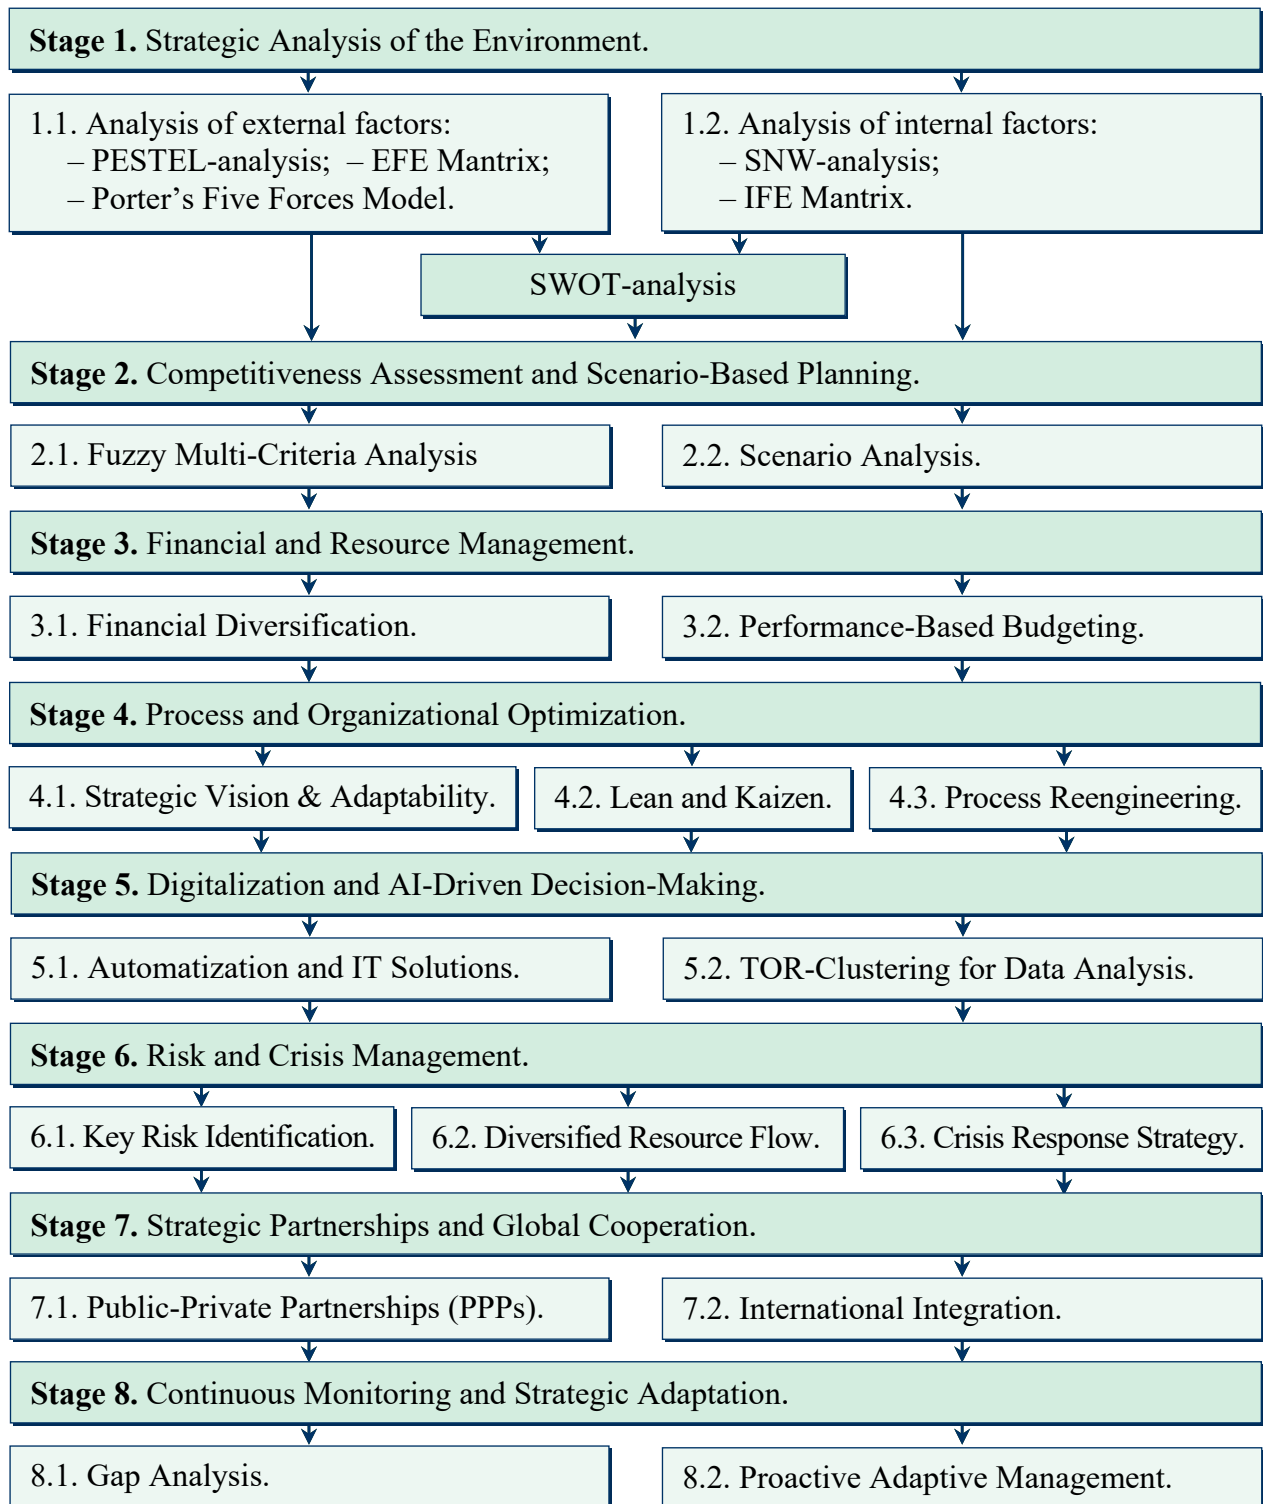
**Stage 1.** Strategic Analysis of the Environment.

1.1. Analysis of external factors:
– PESTEL-analysis; – EFE Mantrix;
– Porter’s Five Forces Model.

1.2. Analysis of internal factors:
– SNW-analysis;
– IFE Mantrix.

SWOT-analysis

**Stage 2.** Competitiveness Assessment and Scenario-Based Planning.

2.1. Fuzzy Multi-Criteria Analysis

2.2. Scenario Analysis.

**Stage 3.** Financial and Resource Management.

3.1. Financial Diversification.

3.2. Performance-Based Budgeting.

**Stage 4.** Process and Organizational Optimization.

4.1. Strategic Vision & Adaptability.

4.2. Lean and Kaizen.

4.3. Process Reengineering.

**Stage 5.** Digitalization and AI-Driven Decision-Making.

5.1. Automatization and IT Solutions.

5.2. TOR-Clustering for Data Analysis.

**Stage 6.** Risk and Crisis Management.

6.1. Key Risk Identification.

6.2. Diversified Resource Flow.

6.3. Crisis Response Strategy.

**Stage 7.** Strategic Partnerships and Global Cooperation.

7.1. Public-Private Partnerships (PPPs).

7.2. International Integration.

**Stage 8.** Continuous Monitoring and Strategic Adaptation.

8.1. Gap Analysis.

8.2. Proactive Adaptive Management.